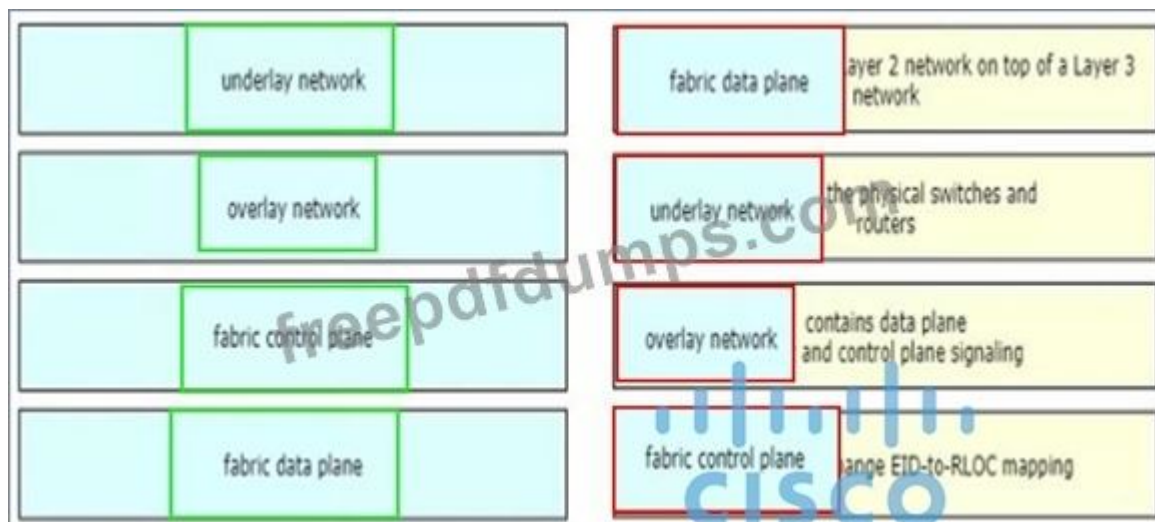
underlay network

overlay network

fabric control plane

fabric data plane

fabric data plane

ayer 2 network on top of a Layer 3 network

underlay network

the physical switches and routers

overlay network

contains data plane and control plane signaling

fabric control plane

ange EID-to-RLOC mapping

freepdfdumps.com

cisco